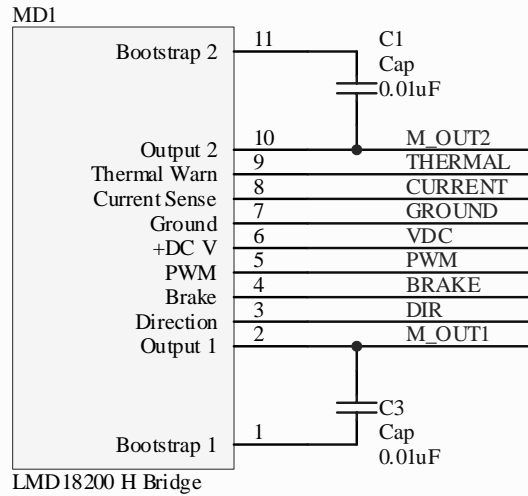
MD1

Bootstrap 2
11
C1
Cap
0.01uF

Output 2
10
M_OUT2
Thermal Warn
9
THERMAL
Current Sense
8
CURRENT
Ground
7
GROUND
+DC V
6
VDC
PWM
5
PWM
Brake
4
BRAKE
Direction
3
DIR
Output 1
2
M_OUT1

C3
Cap
0.01uF
Bootstrap 1
1

LMD18200 H Bridge